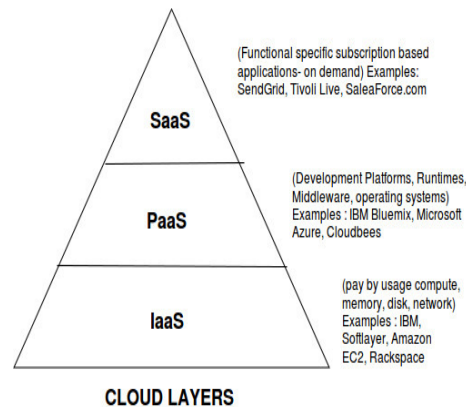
SaaS

(Functional specific subscription based applications- on demand) Examples: SendGrid, Tivoli Live, SaleaForce.com

PaaS

(Development Platforms, Runtimes, Middleware, operating systems) Examples : IBM Bluemix, Microsoft Azure, Cloudbees

IaaS

(pay by usage compute, memory, disk, network) Examples : IBM, Softlayer, Amazon EC2, Rackspace

CLOUD LAYERS